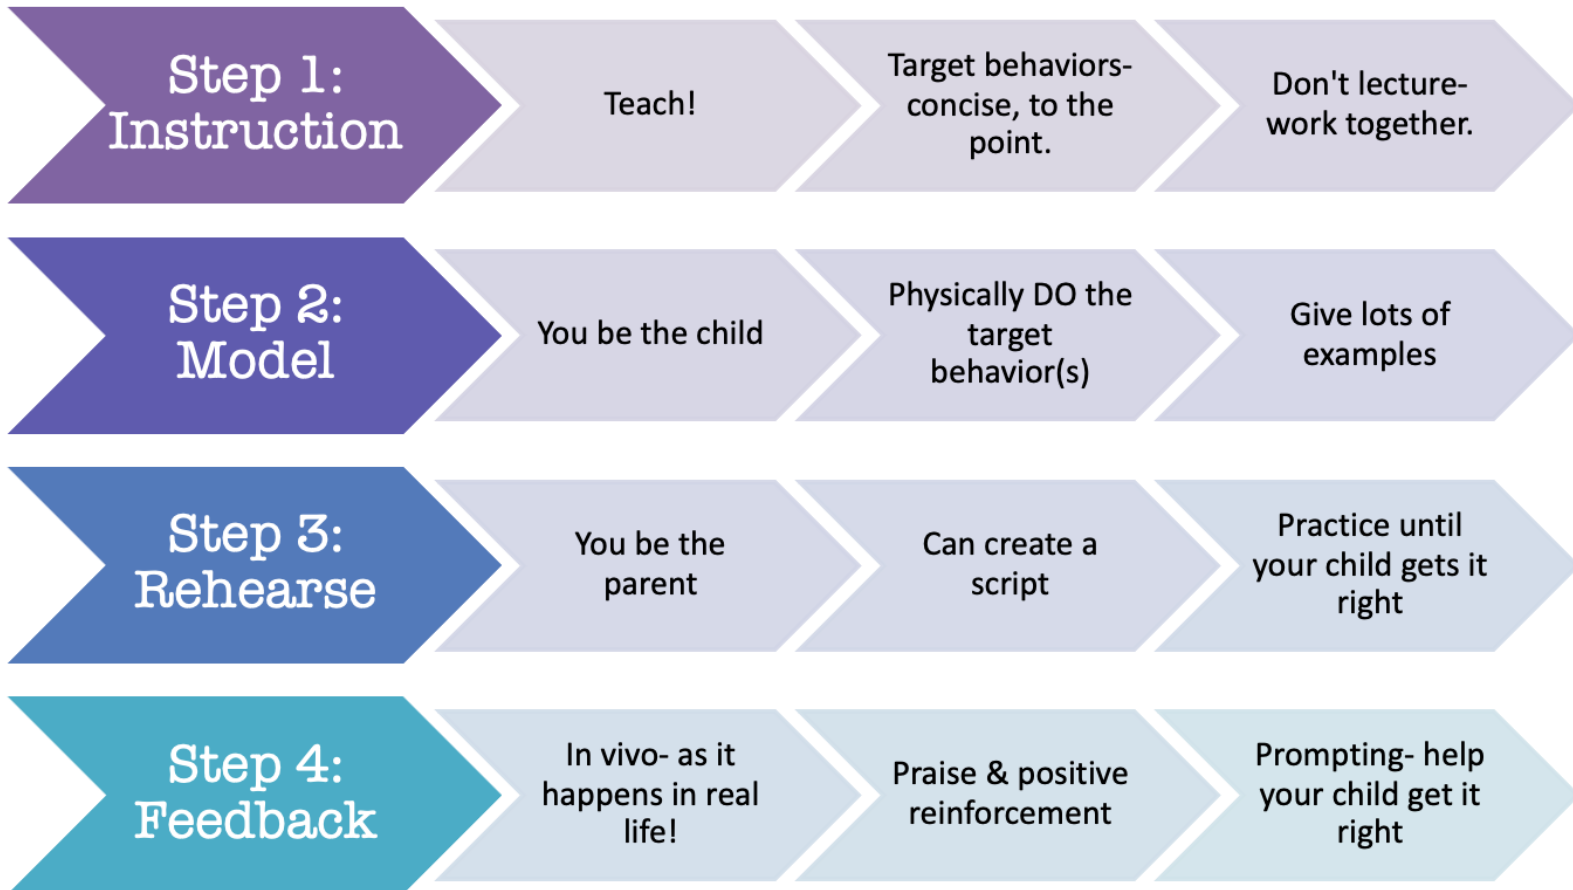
Step 1: Instruction

Teach!

Target behaviors- concise, to the point.

Don't lecture- work together.

Step 2: Model

You be the child

Physically DO the target behavior(s)

Give lots of examples

Step 3: Rehearse

You be the parent

Can create a script

Practice until your child gets it right

Step 4: Feedback

In vivo- as it happens in real life!

Praise & positive reinforcement

Prompting- help your child get it right